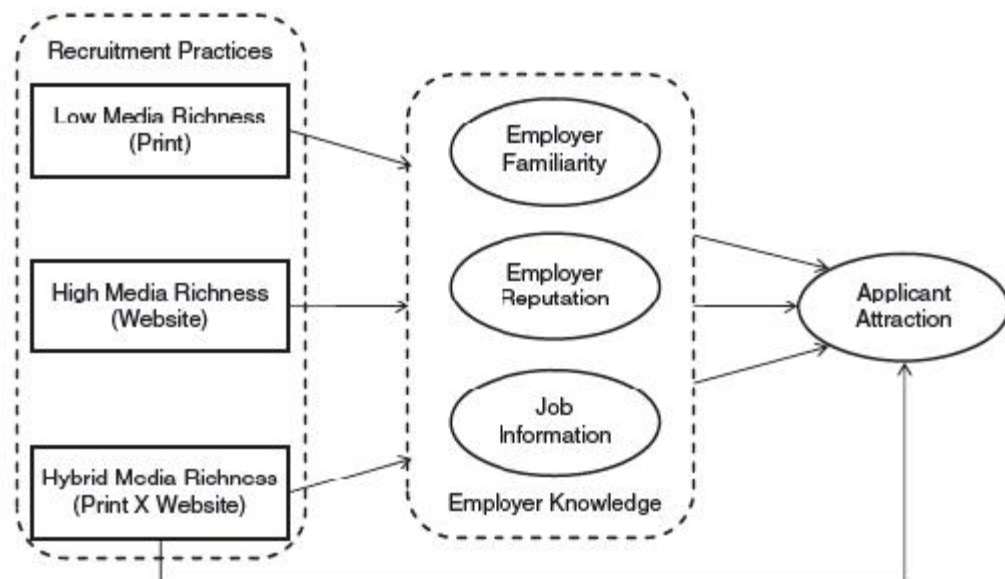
Recruitment Practices

Low Media Richness (Print)

High Media Richness (Website)

Hybrid Media Richness (Print X Website)

Employer Familiarity

Employer Reputation

Job Information

Employer Knowledge

Applicant Attraction